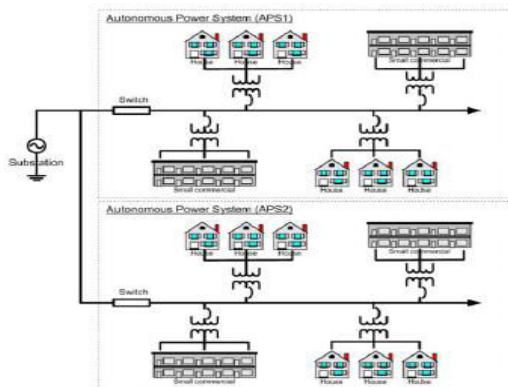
Autonomous Power System (APS1)

House House House

Small commercial

Switch

Substation

Small commercial

House House House

Autonomous Power System (APS2)

House House House

Small commercial

Switch

Small commercial

House House House